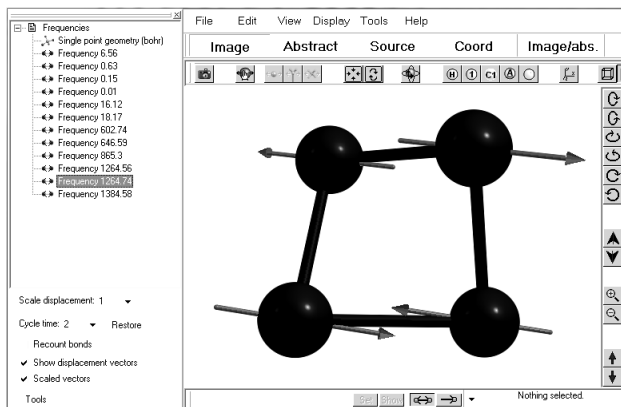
Frequencies
Single point geometry (bohr)
Frequency 6.56
Frequency 0.63
Frequency 0.15
Frequency 0.01
Frequency 16.12
Frequency 18.17
Frequency 602.74
Frequency 646.59
Frequency 865.3
Frequency 1264.56
Frequency 1264.74
Frequency 1384.58

File Edit View Display Tools Help

Image Abstract Source Coord Image/abs.

H 1 C1 A

Scale displacement: 1

Cycle time: 2 Restore

Recount bonds

✔ Show displacement vectors

✔ Scaled vectors

Tools

Set Show

Nothing selected.